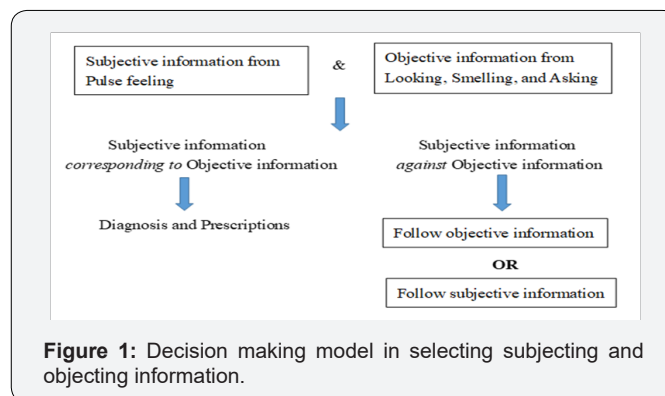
Subjective information from Pulse feeling

&

Objective information from Looking, Smelling, and Asking

Subjective information *corresponding to* Objective information

Diagnosis and Prescriptions

Subjective information *against* Objective information

Follow objective information

OR

Follow subjective information

**Figure 1:** Decision making model in selecting subjecting and objecting information.